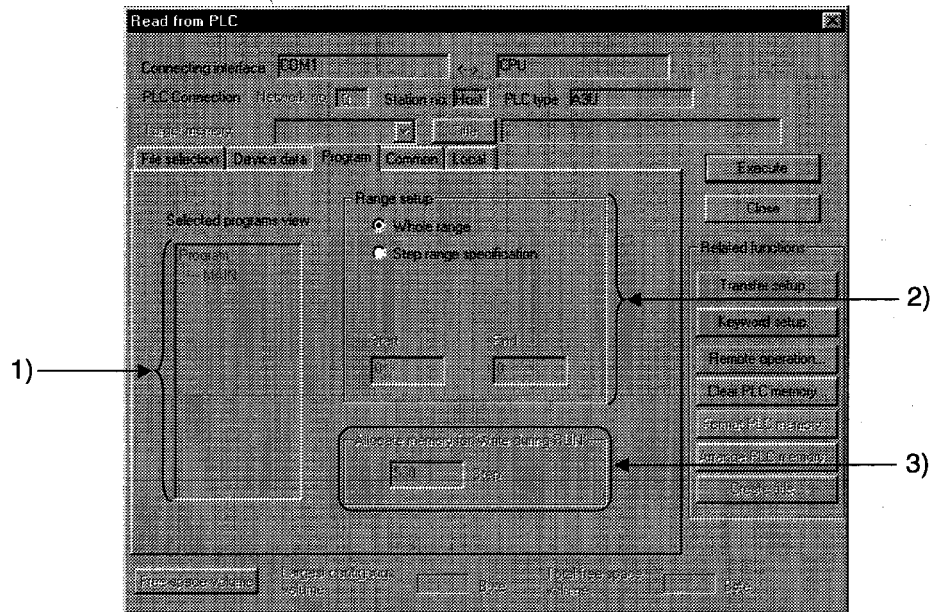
Read from PLC

Connecting interface COM1 <-> CPU

PLC Connection Network no. 0 Station no. Host PLC type A3U

Target memory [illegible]

File selection | Device data | Program | Common | Local

Selected programs view

Program
MAIN

Range setup

Whole range

Step range specification

Start 0 End 0

Allocate memory for write during RUN

500 Step

Execute

Close

Related functions

Transfer setup...

Keyword setup...

Remote operation...

Clear PLC memory...

Format PLC memory...

Arrange PLC memory...

Create title...

Free space volume

Current existing space volume Byte Total free space volume Byte

1)

2)

3)